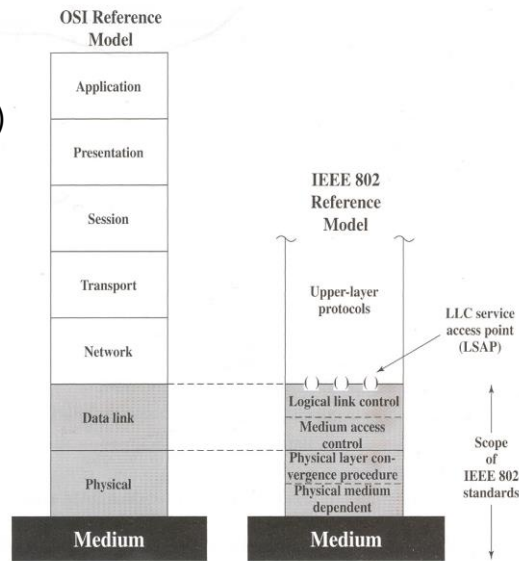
OSI Reference Model

Application

Presentation

Session

Transport

Network

Data link

Physical

Medium

IEEE 802 Reference Model

Upper-layer protocols

LLC service access point (LSAP)

Logical link control

Medium access control

Physical layer convergence procedure

Physical medium dependent

Scope of IEEE 802 standards

Medium